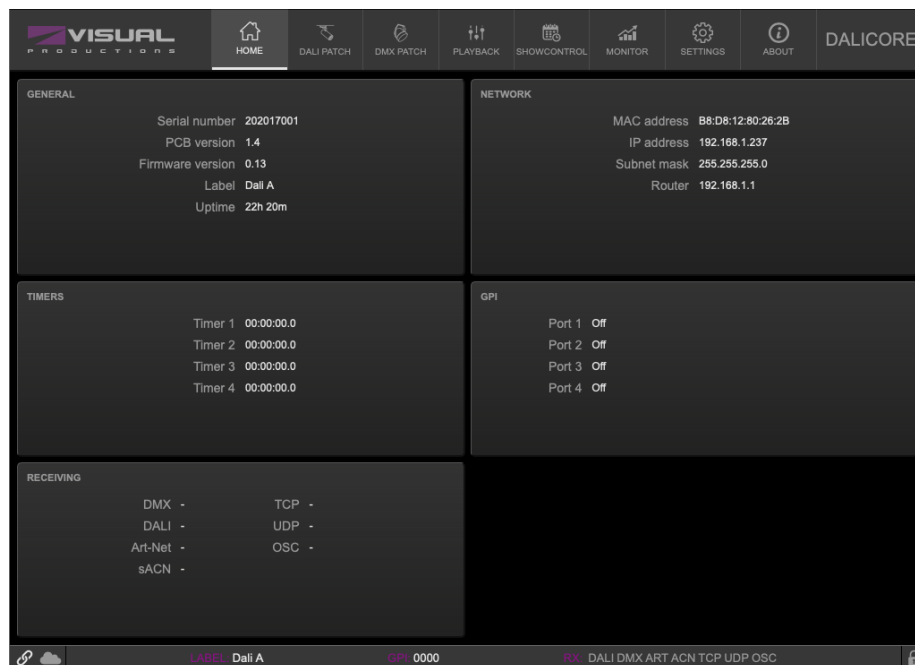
VISUAL PRODUCTIONS

HOME DALI PATCH DMX PATCH PLAYBACK SHOWCONTROL MONITOR SETTINGS ABOUT DALICORE

GENERAL

Serial number 202017001
PCB version 1.4
Firmware version 0.13
Label Dali A
Uptime 22h 20m

NETWORK

MAC address B8:D8:12:80:26:2B
IP address 192.168.1.237
Subnet mask 255.255.255.0
Router 192.168.1.1

TIMERS

Timer 1 00:00:00.0
Timer 2 00:00:00.0
Timer 3 00:00:00.0
Timer 4 00:00:00.0

GPI

Port 1 Off
Port 2 Off
Port 3 Off
Port 4 Off

RECEIVING

DMX -
DALI -
Art-Net -
sACN -
TCP -
UDP -
OSC -

LABEL Dali A GPI 0000 RX DALI DMX ART ACN TCP UDP OSC